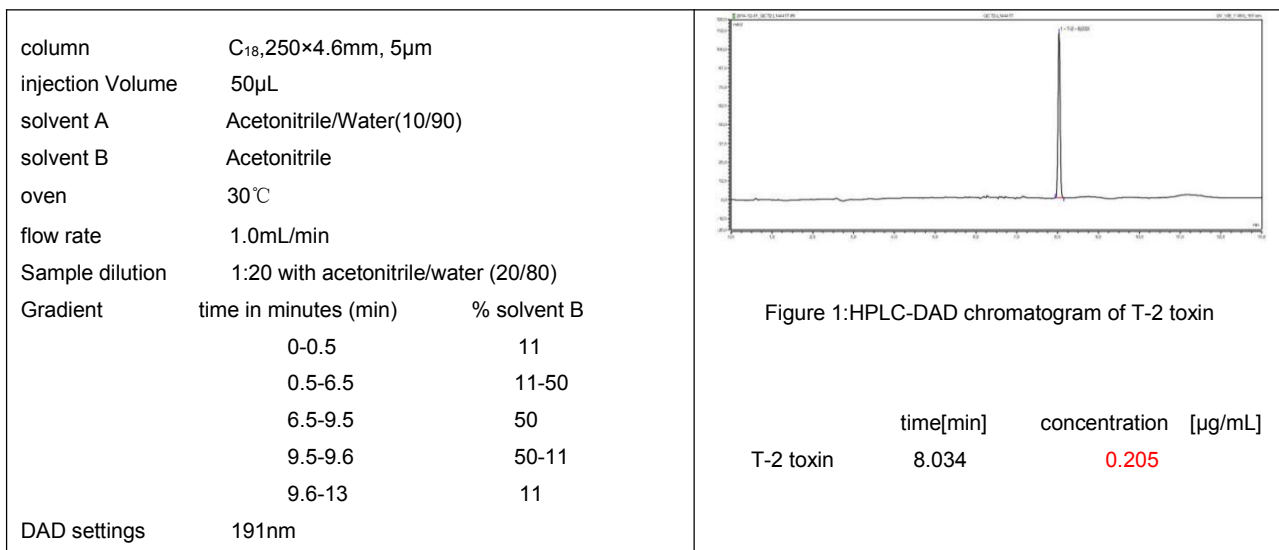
| | |
|---|---|
| column | $C_{18}$,250×4.6mm, 5μm |
| injection Volume | 50μL |
| solvent A | Acetonitrile/Water(10/90) |
| solvent B | Acetonitrile |
| oven | 30℃ |
| flow rate | 1.0mL/min |
| Sample dilution | 1:20 with acetonitrile/water (20/80) |

| Gradient | time in minutes (min) | % solvent B |
|---|---|---|
| | 0-0.5 | 11 |
| | 0.5-6.5 | 11-50 |
| | 6.5-9.5 | 50 |
| | 9.5-9.6 | 50-11 |
| | 9.6-13 | 11 |

DAD settings 191nm

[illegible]

Figure 1:HPLC-DAD chromatogram of T-2 toxin

| | time[min] | concentration [μg/mL] |
|---|---|---|
| T-2 toxin | 8.034 | 0.205 |